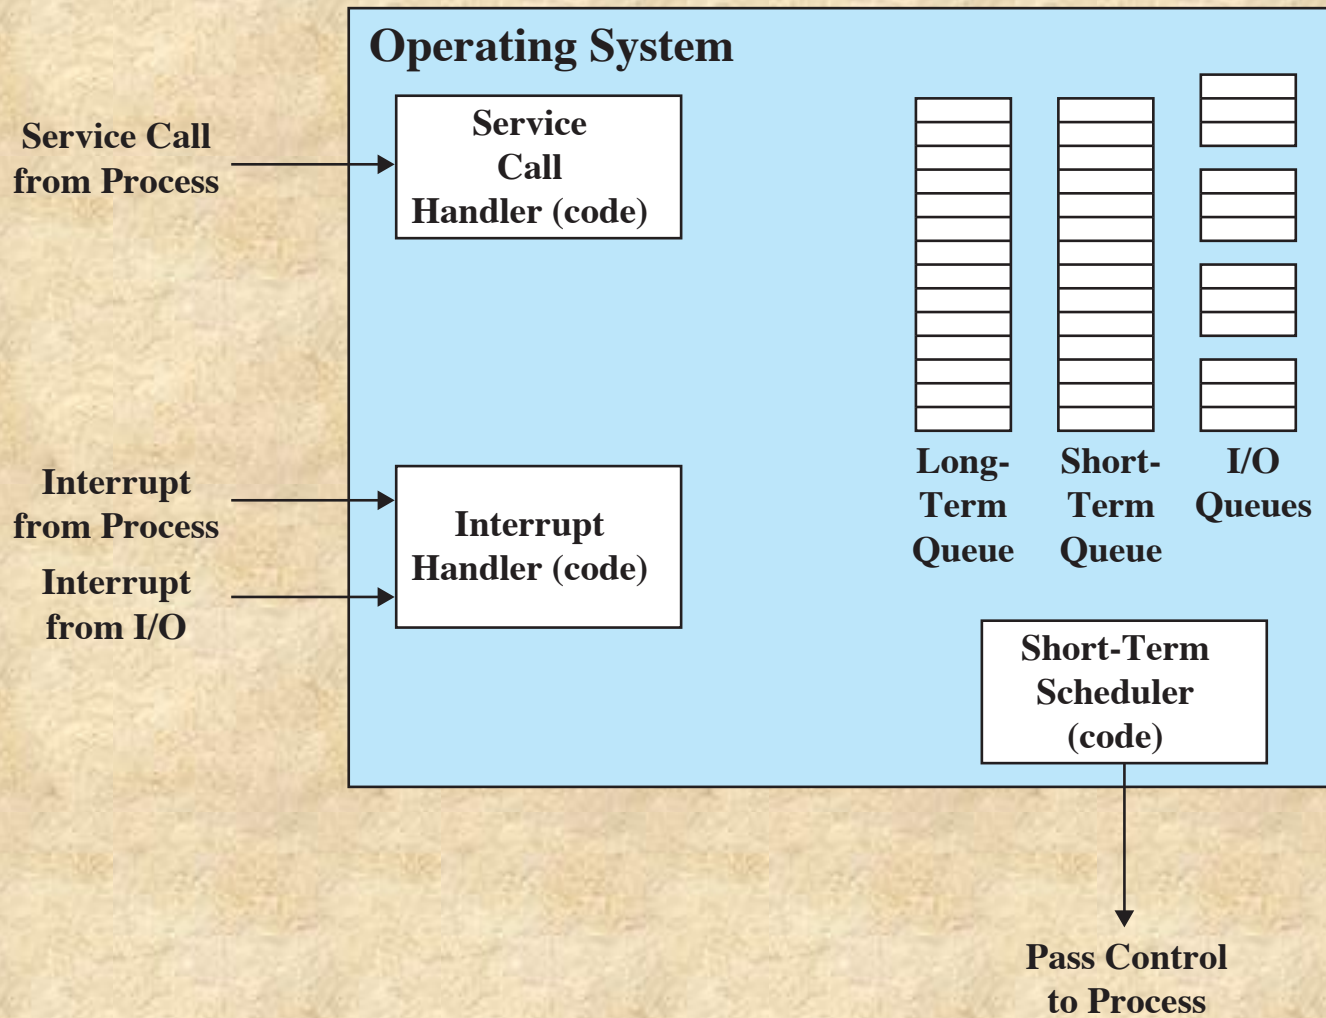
Operating System

Service Call from Process

Service Call Handler (code)

Interrupt from Process

Interrupt from I/O

Interrupt Handler (code)

Long-Term Queue

Short-Term Queue

I/O Queues

Short-Term Scheduler (code)

Pass Control to Process